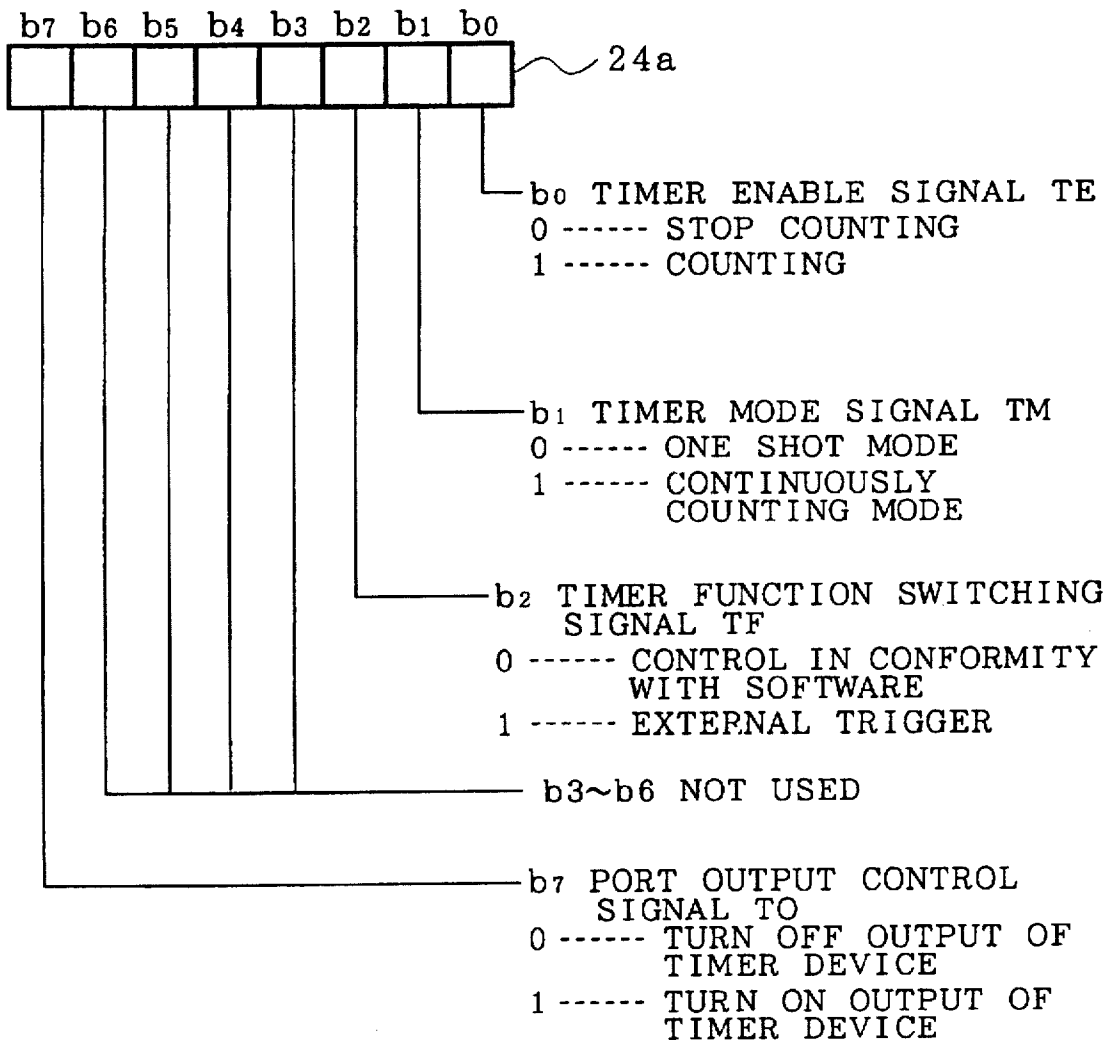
b7 b6 b5 b4 b3 b2 b1 b0

24a

b0 TIMER ENABLE SIGNAL TE
0 ------ STOP COUNTING
1 ------ COUNTING

b1 TIMER MODE SIGNAL TM
0 ------ ONE SHOT MODE
1 ------ CONTINUOUSLY COUNTING MODE

b2 TIMER FUNCTION SWITCHING SIGNAL TF
0 ------ CONTROL IN CONFORMITY WITH SOFTWARE
1 ------ EXTERNAL TRIGGER

b3~b6 NOT USED

b7 PORT OUTPUT CONTROL SIGNAL TO
0 ------ TURN OFF OUTPUT OF TIMER DEVICE
1 ------ TURN ON OUTPUT OF TIMER DEVICE